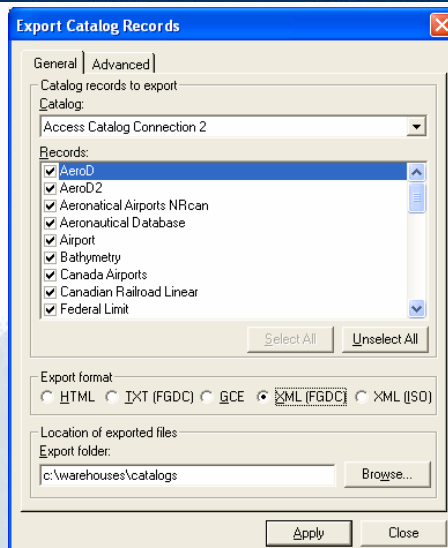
Export Catalog Records

General | Advanced

Catalog records to export

Catalog:

Access Catalog Connection 2

Records:

AeroD
AeroD2
Aeronatical Airports NRcan
Aeronautical Database
Airport
Bathymetry
Canada Airports
Canadian Railroad Linear
Federal Limit

Select All | Unselect All

Export format

HTML | TXT (FGDC) | GCE | XML (FGDC) | XML (ISO)

Location of exported files

Export folder:

c:\warehouses\catalogs

Browse...

Apply | Close